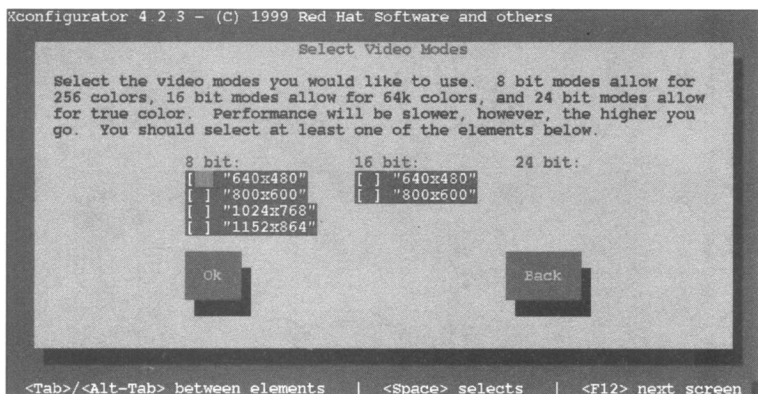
Xconfigurator 4.2.3 - (C) 1999 Red Hat Software and others

Select Video Modes

Select the video modes you would like to use. 8 bit modes allow for 256 colors, 16 bit modes allow for 64k colors, and 24 bit modes allow for true color. Performance will be slower, however, the higher you go. You should select at least one of the elements below.

8 bit:
[ ] "640x480"
[ ] "800x600"
[ ] "1024x768"
[ ] "1152x864"

16 bit:
[ ] "640x480"
[ ] "800x600"

24 bit:

Ok

Back

<Tab>/<Alt-Tab> between elements | <Space> selects | <F12> next screen